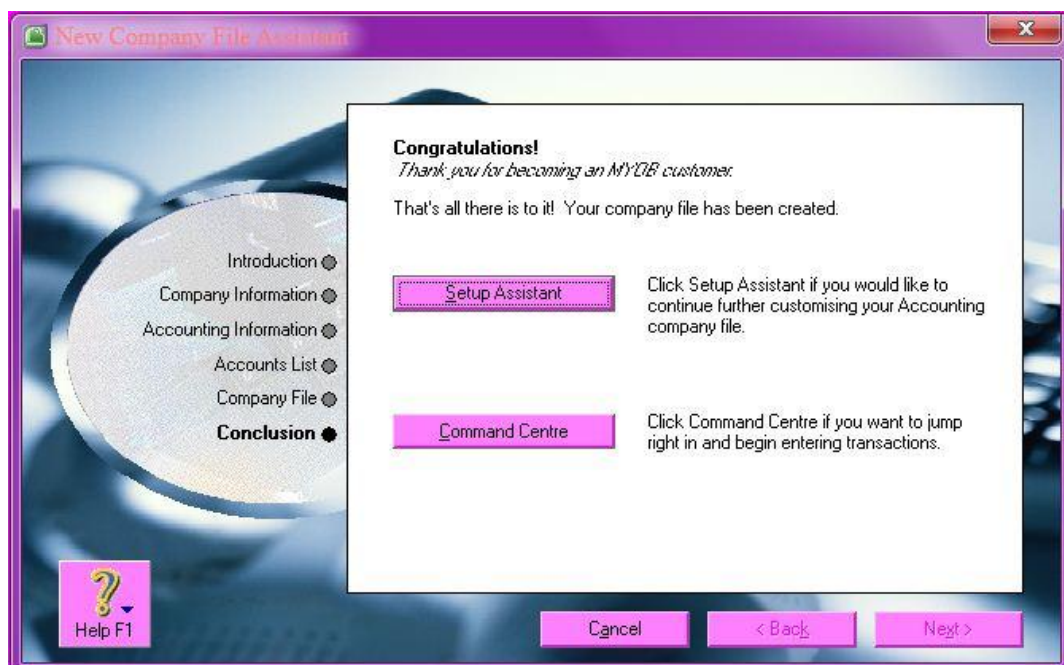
New Company File Assistant

Introduction
Company Information
Accounting Information
Accounts List
Company File
Conclusion

Congratulations!
Thank you for becoming an MYOB customer.

That's all there is to it! Your company file has been created.

Setup Assistant

Click Setup Assistant if you would like to continue further customising your Accounting company file.

Command Centre

Click Command Centre if you want to jump right in and begin entering transactions.

Help F1

Cancel

< Back

Next >